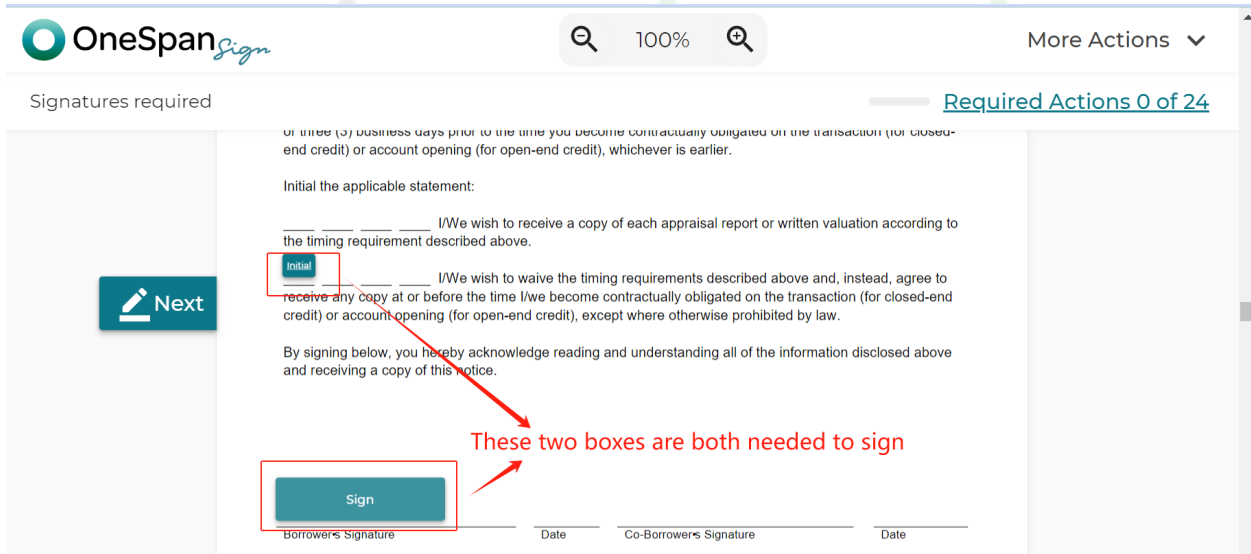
OneSpan Sign

100%

More Actions

Signatures required

Required Actions 0 of 24

of three (3) business days prior to the time you become contractually obligated on the transaction (for closed-end credit) or account opening (for open-end credit), whichever is earlier.

Initial the applicable statement:

____ ____ ____ ____ I/We wish to receive a copy of each appraisal report or written valuation according to the timing requirement described above.

Initial

____ ____ ____ ____ I/We wish to waive the timing requirements described above and, instead, agree to receive any copy at or before the time I/we become contractually obligated on the transaction (for closed-end credit) or account opening (for open-end credit), except where otherwise prohibited by law.

Next

By signing below, you hereby acknowledge reading and understanding all of the information disclosed above and receiving a copy of this notice.

These two boxes are both needed to sign

Sign

Borrower's Signature | Date | Co-Borrower's Signature | Date